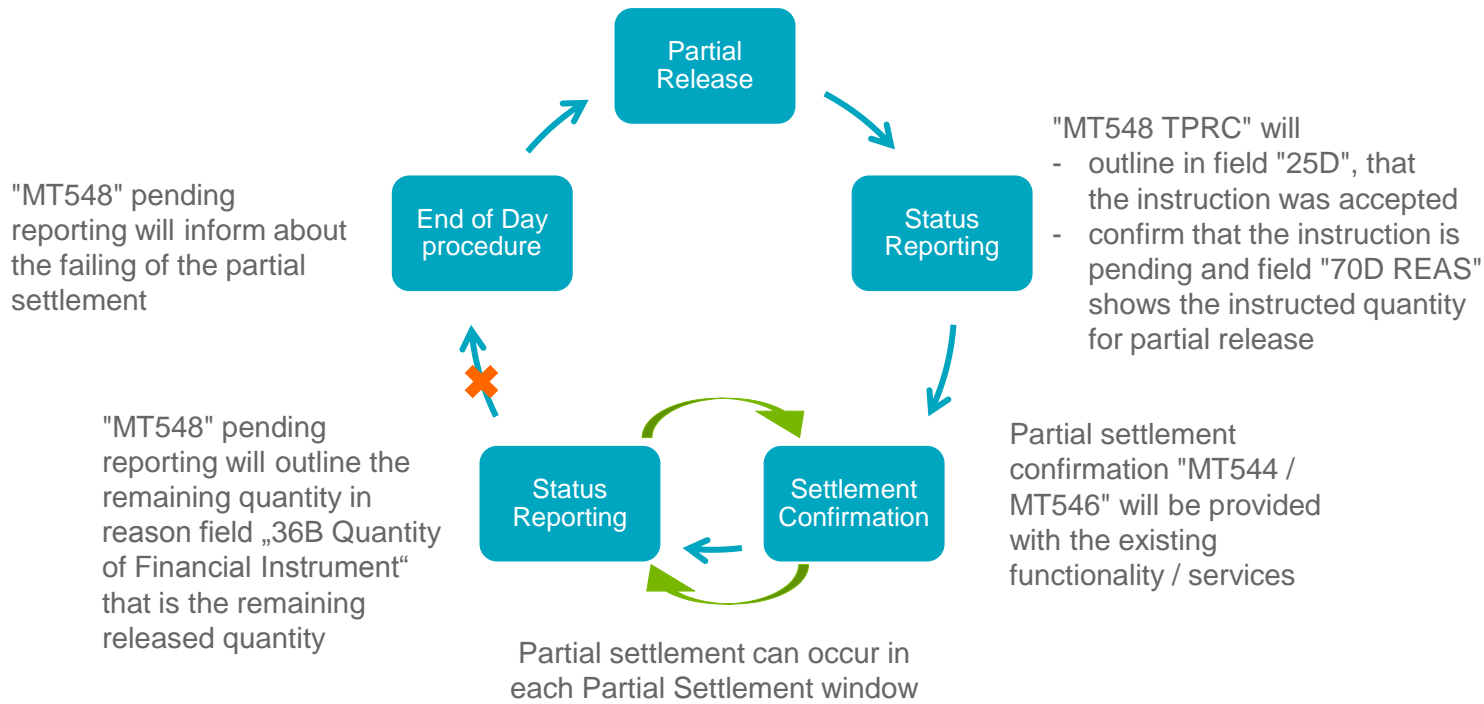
Partial Release

"MT548 TPRC" will
- outline in field "25D", that the instruction was accepted
- confirm that the instruction is pending and field "70D REAS" shows the instructed quantity for partial release

Status Reporting

"MT548" pending reporting will inform about the failing of the partial settlement

End of Day procedure

Settlement Confirmation

Partial settlement confirmation "MT544 / MT546" will be provided with the existing functionality / services

Status Reporting

"MT548" pending reporting will outline the remaining quantity in reason field „36B Quantity of Financial Instrument“ that is the remaining released quantity

Partial settlement can occur in each Partial Settlement window